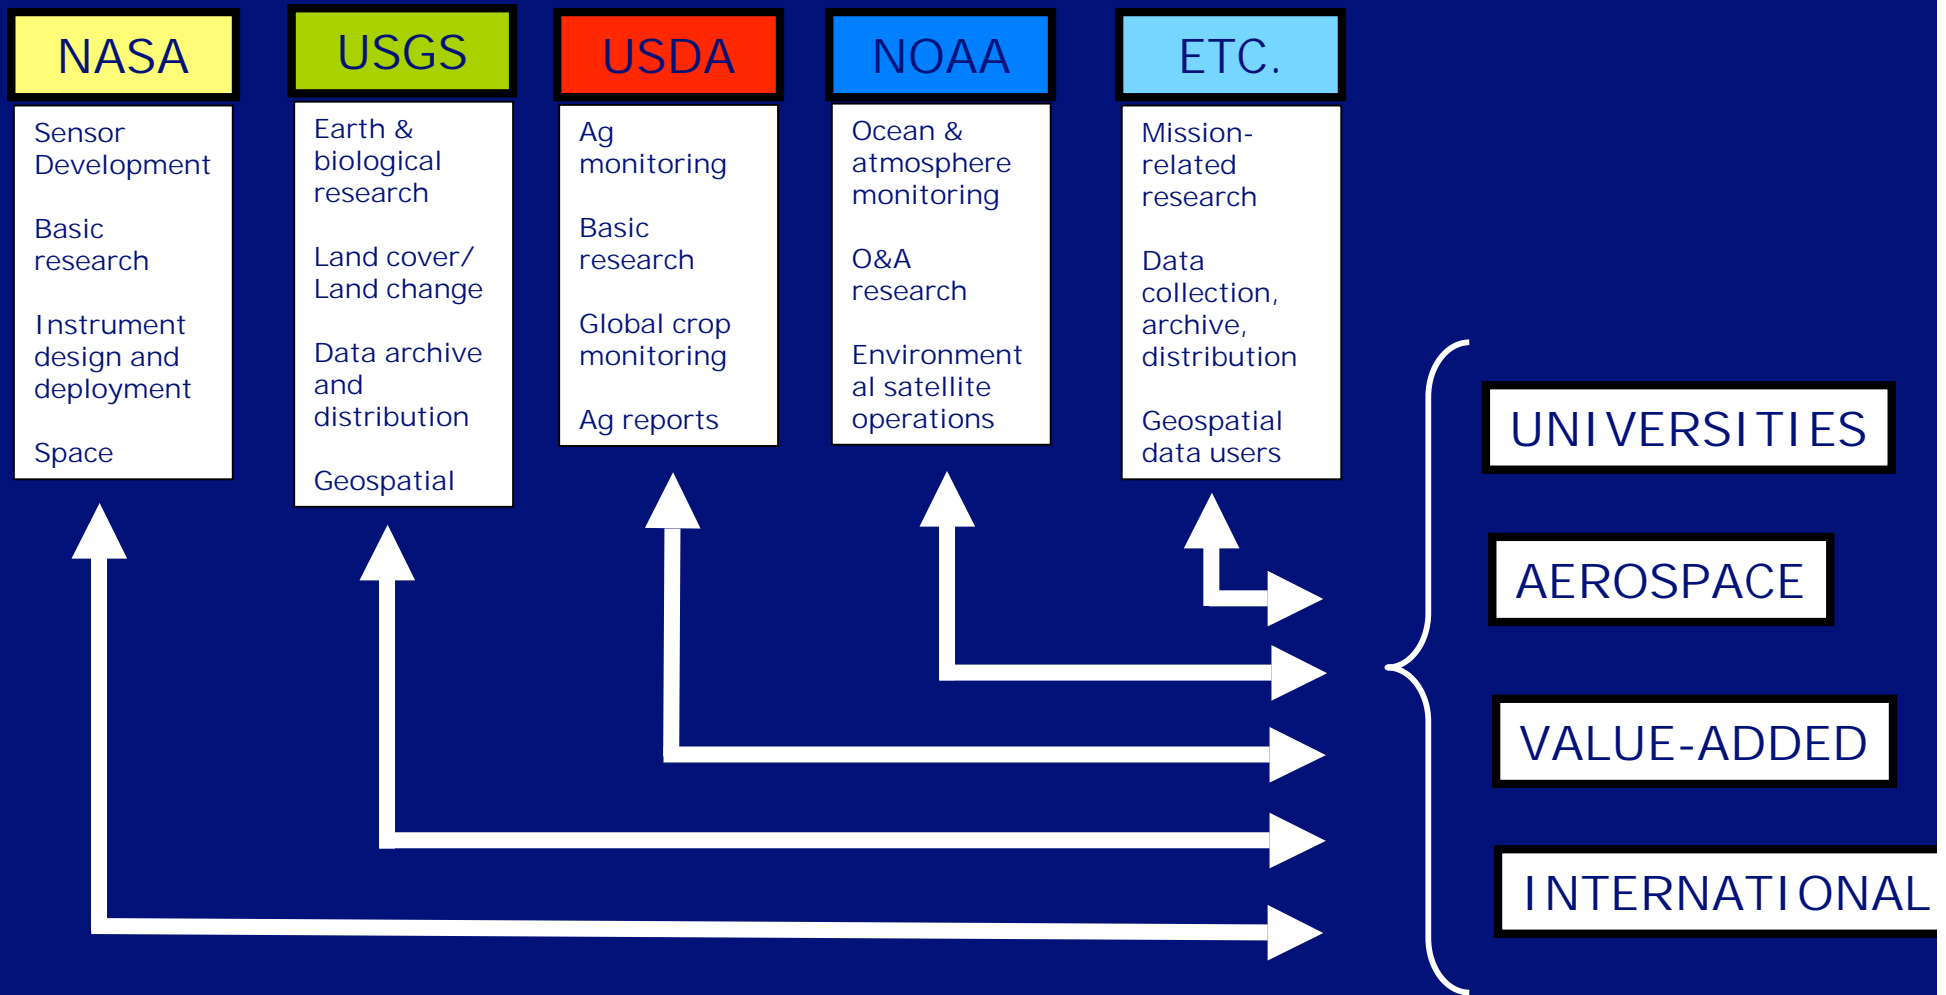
NASA

Sensor Development

Basic research

Instrument design and deployment

Space

USGS

Earth & biological research

Land cover/ Land change

Data archive and distribution

Geospatial

USDA

Ag monitoring

Basic research

Global crop monitoring

Ag reports

NOAA

Ocean & atmosphere monitoring

O&A research

Environmental satellite operations

ETC.

Mission-related research

Data collection, archive, distribution

Geospatial data users

UNIVERSITIES

AEROSPACE

VALUE-ADDED

INTERNATIONAL